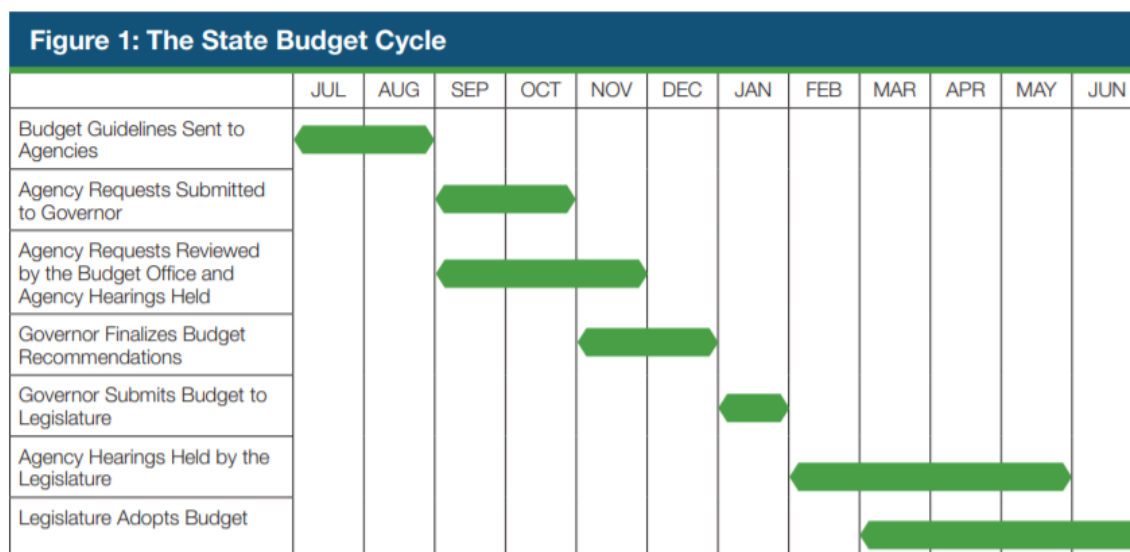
Figure 1: The State Budget Cycle

| | JUL | AUG | SEP | OCT | NOV | DEC | JAN | FEB | MAR | APR | MAY | JUN |
|---|---|---|---|---|---|---|---|---|---|---|---|---|
| Budget Guidelines Sent to Agencies | | | | | | | | | | | | |
| Agency Requests Submitted to Governor | | | | | | | | | | | | |
| Agency Requests Reviewed by the Budget Office and Agency Hearings Held | | | | | | | | | | | | |
| Governor Finalizes Budget Recommendations | | | | | | | | | | | | |
| Governor Submits Budget to Legislature | | | | | | | | | | | | |
| Agency Hearings Held by the Legislature | | | | | | | | | | | | |
| Legislature Adopts Budget | | | | | | | | | | | | |